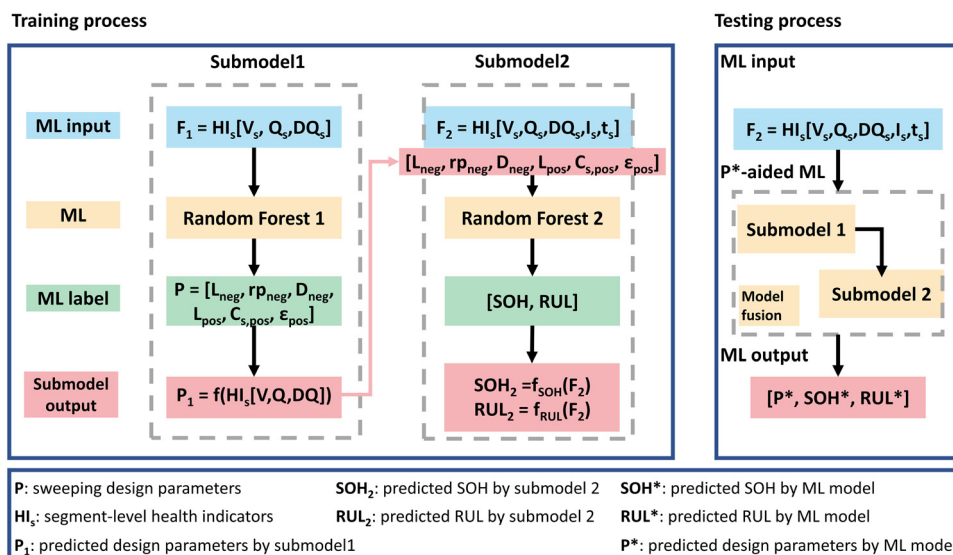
Training process

Testing process

Submodel1

Submodel2

ML input

$F_1 = HI_s[V_s, Q_s, DQ_s]$

$F_2 = HI_s[V_s, Q_s, DQ_s, I_s, t_s]$

$[L_{neg}, rp_{neg}, D_{neg}, L_{pos}, C_{s,pos}, \varepsilon_{pos}]$

ML

Random Forest 1

Random Forest 2

ML label

$P = [L_{neg}, rp_{neg}, D_{neg}, L_{pos}, C_{s,pos}, \varepsilon_{pos}]$

[SOH, RUL]

Submodel output

$P_1 = f(HI_s[V,Q,DQ])$

$SOH_2 = f_{SOH}(F_2)$
$RUL_2 = f_{RUL}(F_2)$

ML input

$F_2 = HI_s[V_s, Q_s, DQ_s, I_s, t_s]$

P*-aided ML

Submodel 1

Submodel 2

Model fusion

ML output

[P*, SOH*, RUL*]

**P**: sweeping design parameters
**HI$_s$**: segment-level health indicators
**P$_1$**: predicted design parameters by submodel1

**SOH$_2$**: predicted SOH by submodel 2
**RUL$_2$**: predicted RUL by submodel 2

**SOH***: predicted SOH by ML model
**RUL***: predicted RUL by ML model
**P***: predicted design parameters by ML mode